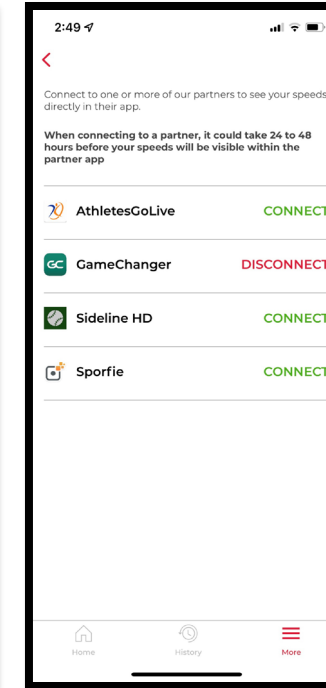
2:49

<

Connect to one or more of our partners to see your speeds directly in their app.

When connecting to a partner, it could take 24 to 48 hours before your speeds will be visible within the partner app

AthletesGoLive CONNECT

GC GameChanger DISCONNECT

Sideline HD CONNECT

Sporfie CONNECT

Home History More